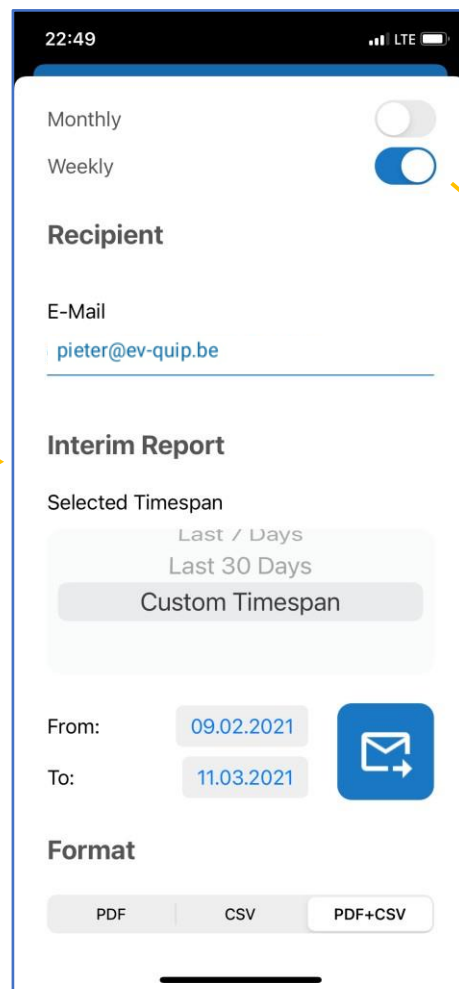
22:49
LTE

Monthly

Weekly

Recipient

E-Mail

pieter@ev-quip.be

Interim Report

Selected Timespan

Last 7 Days

Last 30 Days

Custom Timespan

From: 09.02.2021

To: 11.03.2021

Format

PDF | CSV | PDF+CSV